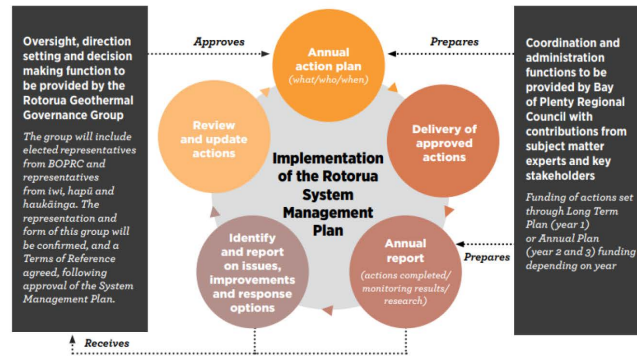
Oversight, direction setting and decision making function to be provided by the Rotorua Geothermal Governance Group

The group will include elected representatives from BOPRC and representatives from iwi, hapū and haukāinga. The representation and form of this group will be confirmed, and a Terms of Reference agreed, following approval of the System Management Plan.

Approves

Annual action plan
(what/who/when)

Prepares

Coordination and administration functions to be provided by Bay of Plenty Regional Council with contributions from subject matter experts and key stakeholders

Funding of actions set through Long Term Plan (year 1) or Annual Plan (year 2 and 3) funding depending on year

Review and update actions

Implementation of the Rotorua System Management Plan

Delivery of approved actions

Identify and report on issues, improvements and response options

Annual report
(actions completed/ monitoring results/ research)

Prepares

Receives